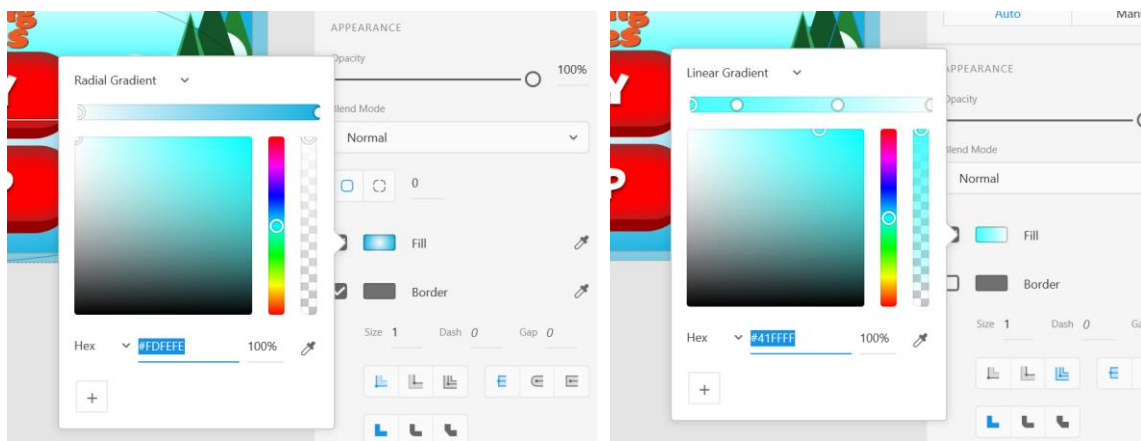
APPEARANCE

Opacity

100%

Radial Gradient

Blend Mode

Normal

0

Fill

Border

Size 1

Dash 0

Gap 0

Hex

#FDFEFE

100%

+

Auto

Man

Linear Gradient

APPEARANCE

Opacity

Blend Mode

Normal

Fill

Border

Size 1

Dash 0

Ga

Hex

#41FFFF

100%

+